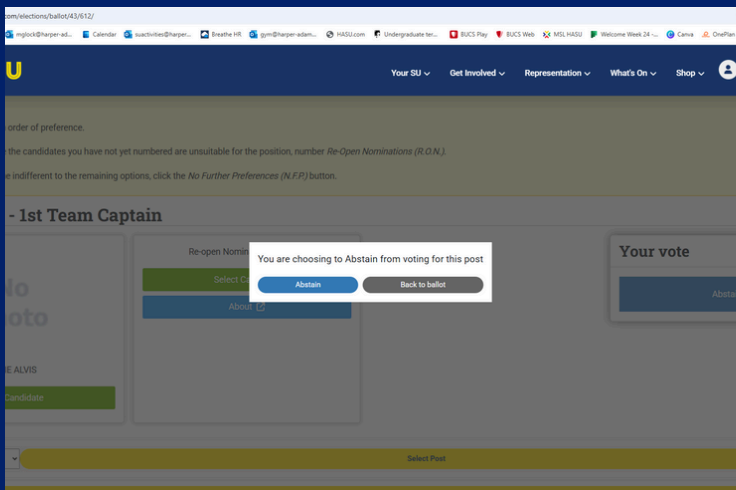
.com/elections/ballot/43/612/

mglock@harper-ad... Calendar suactivities@harper... Breathe HR gym@harper-adam... HASU.com Undergraduate ter... BUCS Play BUCS Web MSL HASU Welcome Week 24 -... Canva OnePlan

U

Your SU Get Involved Representation What's On Shop

order of preference.

e the candidates you have not yet numbered are unsuitable for the position, number *Re-Open Nominations (R.O.N.)*.

e indifferent to the remaining options, click the *No Further Preferences (N.F.P.)* button.

- 1st Team Captain

No
oto

E ALVIS

Candidate

Re-open Nomin

Select C

About

You are choosing to Abstain from voting for this post

Abstain

Back to ballot

Your vote

Absta

Select Post